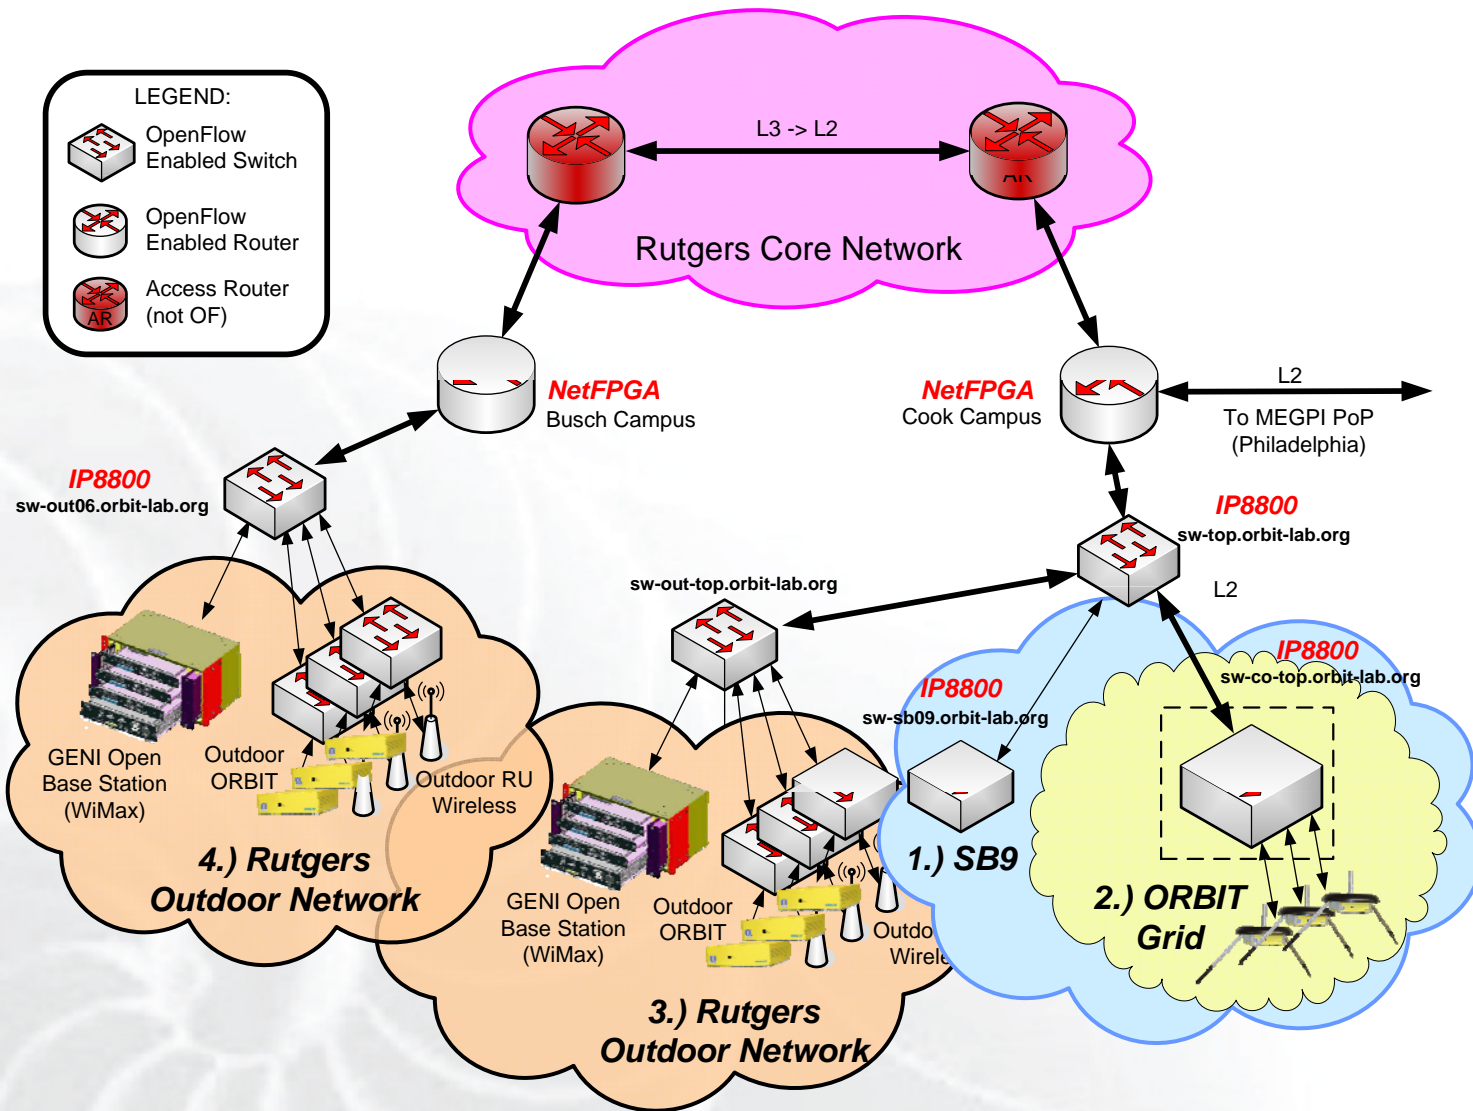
LEGEND:
OpenFlow Enabled Switch
OpenFlow Enabled Router
AR
Access Router (not OF)

L3 -> L2
AR
Rutgers Core Network

NetFPGA
Busch Campus

NetFPGA
Cook Campus

L2
To MEGPI PoP (Philadelphia)

IP8800
sw-out06.orbit-lab.org

IP8800
sw-top.orbit-lab.org

sw-out-top.orbit-lab.org

L2

IP8800
sw-co-top.orbit-lab.org

IP8800
sw-sb09.orbit-lab.org

GENI Open Base Station (WiMax)
Outdoor ORBIT
Outdoor RU Wireless
4.) Rutgers Outdoor Network

GENI Open Base Station (WiMax)
Outdoor ORBIT
Outdo
Wirele
3.) Rutgers Outdoor Network

1.) SB9

2.) ORBIT Grid